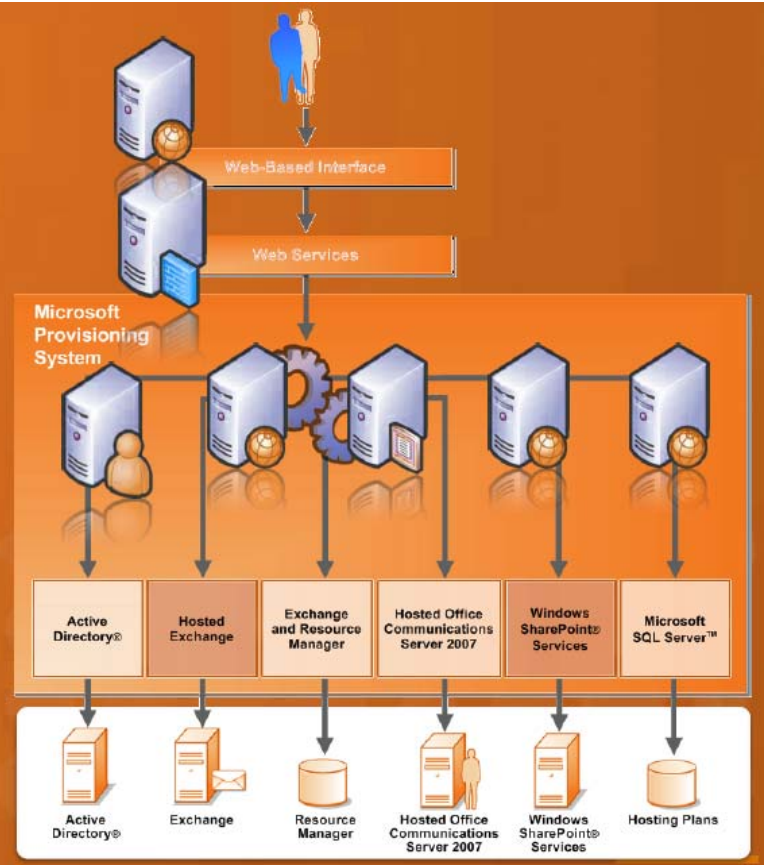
Web-Based Interface

Web Services

Microsoft Provisioning System

Active Directory®

Hosted Exchange

Exchange and Resource Manager

Hosted Office Communications Server 2007

Windows SharePoint® Services

Microsoft SQL Server™

Active Directory®

Exchange

Resource Manager

Hosted Office Communications Server 2007

Windows SharePoint® Services

Hosting Plans